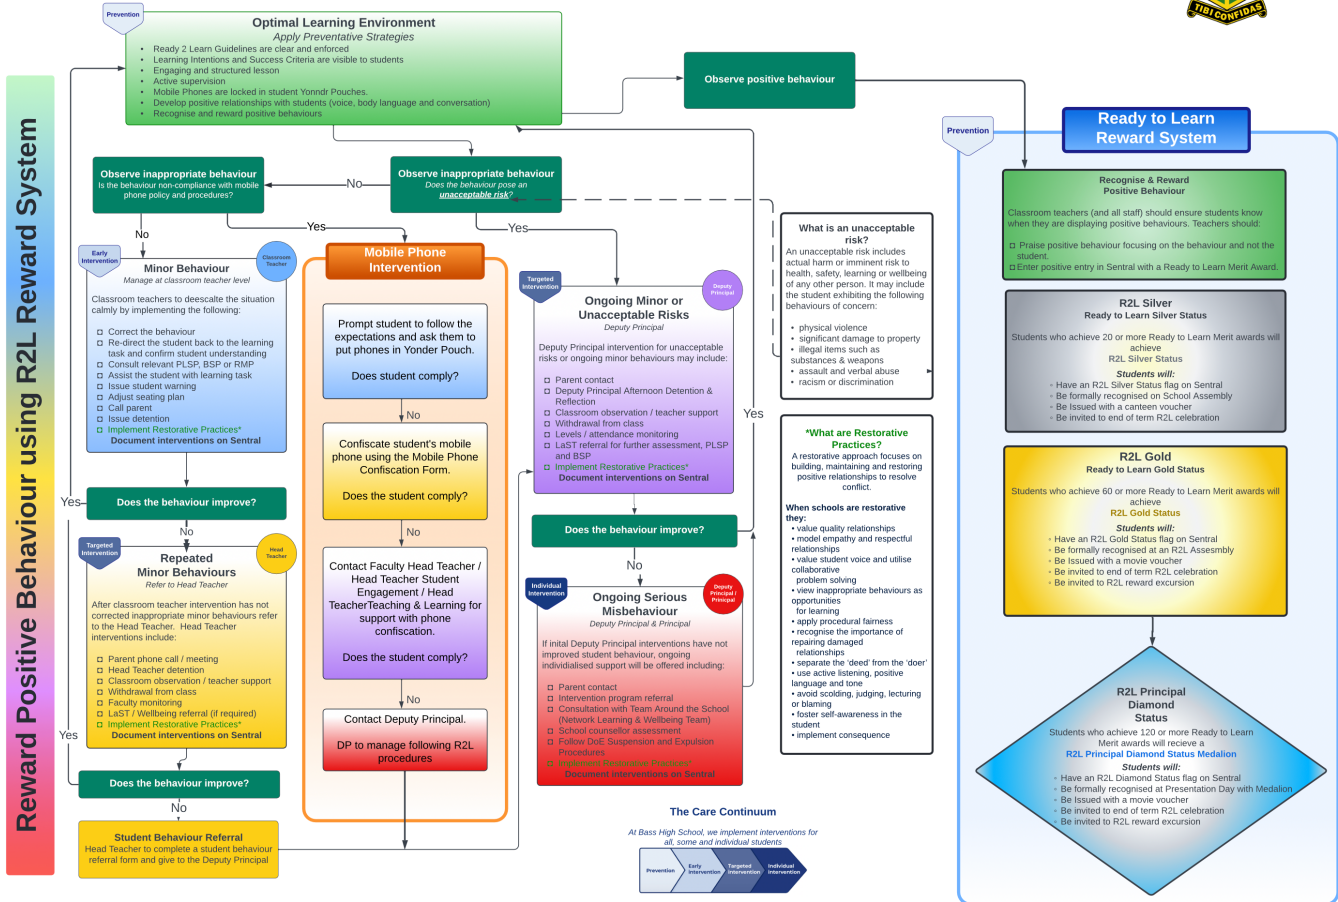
TIBI CONFIDAS

Reward Positive Behaviour using R2L Reward System

Prevention

Optimal Learning Environment
Apply Preventative Strategies
- Ready 2 Learn Guidelines are clear and enforced
- Learning Intentions and Success Criteria are visible to students
- Engaging and structured lesson
- Active supervision
- Mobile Phones are locked in student Yonndr Pouches.
- Develop positive relationships with students (voice, body language and conversation)
- Recognise and reward positive behaviours

Observe positive behaviour

Observe inappropriate behaviour
Is the behaviour non-compliance with mobile phone policy and procedures?

No

Observe inappropriate behaviour
Does the behaviour pose an unacceptable risk?

Yes

No

Yes

Early Intervention

Classroom Teacher

Minor Behaviour
Manage at classroom teacher level

Classroom teachers to deescalte the situation calmly by implementing the following:
- Correct the behaviour
- Re-direct the student back to the learning task and confirm student understanding
- Consult relevant PLSP, BSP or RMP
- Assist the student with learning task
- Issue student warning
- Adjust seating plan
- Call parent
- Issue detention
- Implement Restorative Practices*
Document interventions on Sentral

Mobile Phone Intervention

Prompt student to follow the expectations and ask them to put phones in Yonder Pouch.

Does student comply?

No

Confiscate student's mobile phone using the Mobile Phone Confiscation Form.

Does the student comply?

No

Contact Faculty Head Teacher / Head Teacher Student Engagement / Head TeacherTeaching & Learning for support with phone confiscation.

Does the student comply?

No

Contact Deputy Principal.

DP to manage following R2L procedures

Targeted Intervention

Deputy Principal

Ongoing Minor or Unacceptable Risks
Deputy Principal

Deputy Principal intervention for unacceptable risks or ongoing minor behaviours may include:
- Parent contact
- Deputy Principal Afternoon Detention & Reflection
- Classroom observation / teacher support
- Withdrawal from class
- Levels / attendance monitoring
- LaST referral for further assessment, PLSP and BSP
- Implement Restorative Practices*
Document interventions on Sentral

What is an unacceptable risk?
An unacceptable risk includes actual harm or imminent risk to health, safety, learning or wellbeing of any other person. It may include the student exhibiting the following behaviours of concern:
- physical violence
- significant damage to property
- illegal items such as substances & weapons
- assault and verbal abuse
- racism or discrimination

Yes

*What are Restorative Practices?
A restorative approach focuses on building, maintaining and restoring positive relationships to resolve conflict.

When schools are restorative they:
- value quality relationships
- model empathy and respectful relationships
- value student voice and utilise collaborative problem solving
- view inappropriate behaviours as opportunities for learning
- apply procedural fairness
- recognise the importance of repairing damaged relationships
- separate the 'deed' from the 'doer'
- use active listening, positive language and tone
- avoid scolding, judging, lecturing or blaming
- foster self-awareness in the student
- implement consequence

Yes

Does the behaviour improve?

No

Targeted Intervention

Head Teacher

Repeated Minor Behaviours
Refer to Head Teacher

After classroom teacher intervention has not corrected inappropriate minor behaviours refer to the Head Teacher. Head Teacher interventions include:
- Parent phone call / meeting
- Head Teacher detention
- Classroom observation / teacher support
- Withdrawal from class
- Faculty monitoring
- LaST / Wellbeing referral (if required)
- Implement Restorative Practices*
Document interventions on Sentral

Yes

Does the behaviour improve?

No

Student Behaviour Referral
Head Teacher to complete a student behaviour referral form and give to the Deputy Principal

Does the behaviour improve?

No

Individual Intervention

Deputy Principal / Principal

Ongoing Serious Misbehaviour
Deputy Principal & Principal

If inital Deputy Principal interventions have not improved student behaviour, ongoing individualised support will be offered including:
- Parent contact
- Intervention program referral
- Consultation with Team Around the School (Network Learning & Wellbeing Team)
- School counsellor assessment
- Follow DoE Suspension and Expulsion Procedures
- Implement Restorative Practices*
Document interventions on Sentral

The Care Continuum
At Bass High School, we implement interventions for all, some and individual students
Prevention | Early Intervention | Targeted Intervention | Individual Intervention

Prevention

Ready to Learn Reward System

Recognise & Reward Positive Behaviour
Classroom teachers (and all staff) should ensure students know when they are displaying positive behaviours. Teachers should:
- Praise positive behaviour focusing on the behaviour and not the student.
- Enter positive entry in Sentral with a Ready to Learn Merit Award.

R2L Silver
Ready to Learn Silver Status
Students who achieve 20 or more Ready to Learn Merit awards will achieve R2L Silver Status
Students will:
- Have an R2L Silver Status flag on Sentral
- Be formally recognised on School Assembly
- Be Issued with a canteen voucher
- Be invited to end of term R2L celebration

R2L Gold
Ready to Learn Gold Status
Students who achieve 60 or more Ready to Learn Merit awards will achieve R2L Gold Status
Students will:
- Have an R2L Gold Status flag on Sentral
- Be formally recognised at an R2L Assesmbly
- Be Issued with a movie voucher
- Be invited to end of term R2L celebration
- Be invited to R2L reward excursion

R2L Principal Diamond Status
Students who achieve 120 or more Ready to Learn Merit awards will recieve a R2L Principal Diamond Status Medalion
Students will:
- Have an R2L Diamond Status flag on Sentral
- Be formally recognised at Presentation Day with Medalion
- Be Issued with a movie voucher
- Be invited to end of term R2L celebration
- Be invited to R2L reward excursion